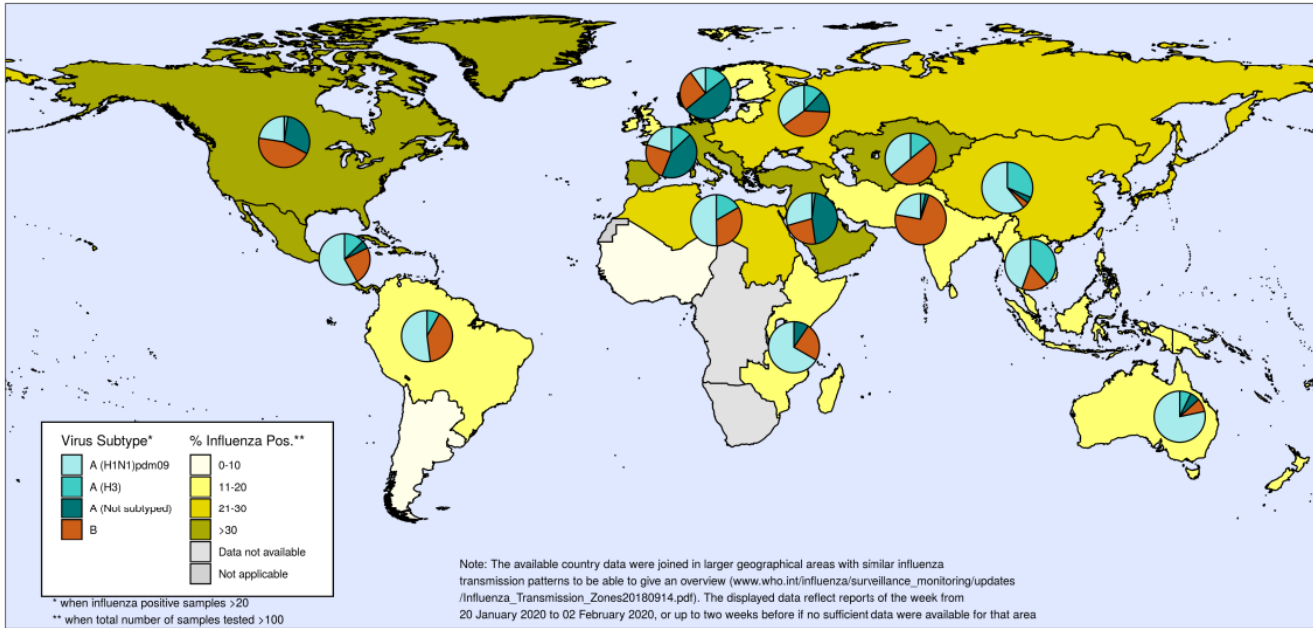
Virus Subtype*
A (H1N1)pdm09
A (H3)
A (Not subtyped)
B

% Influenza Pos.**
0-10
11-20
21-30
>30
Data not available
Not applicable

* when influenza positive samples >20
** when total number of samples tested >100

Note: The available country data were joined in larger geographical areas with similar influenza transmission patterns to be able to give an overview (www.who.int/influenza/surveillance_monitoring/updates /Influenza_Transmission_Zones20180914.pdf). The displayed data reflect reports of the week from 20 January 2020 to 02 February 2020, or up to two weeks before if no sufficient data were available for that area